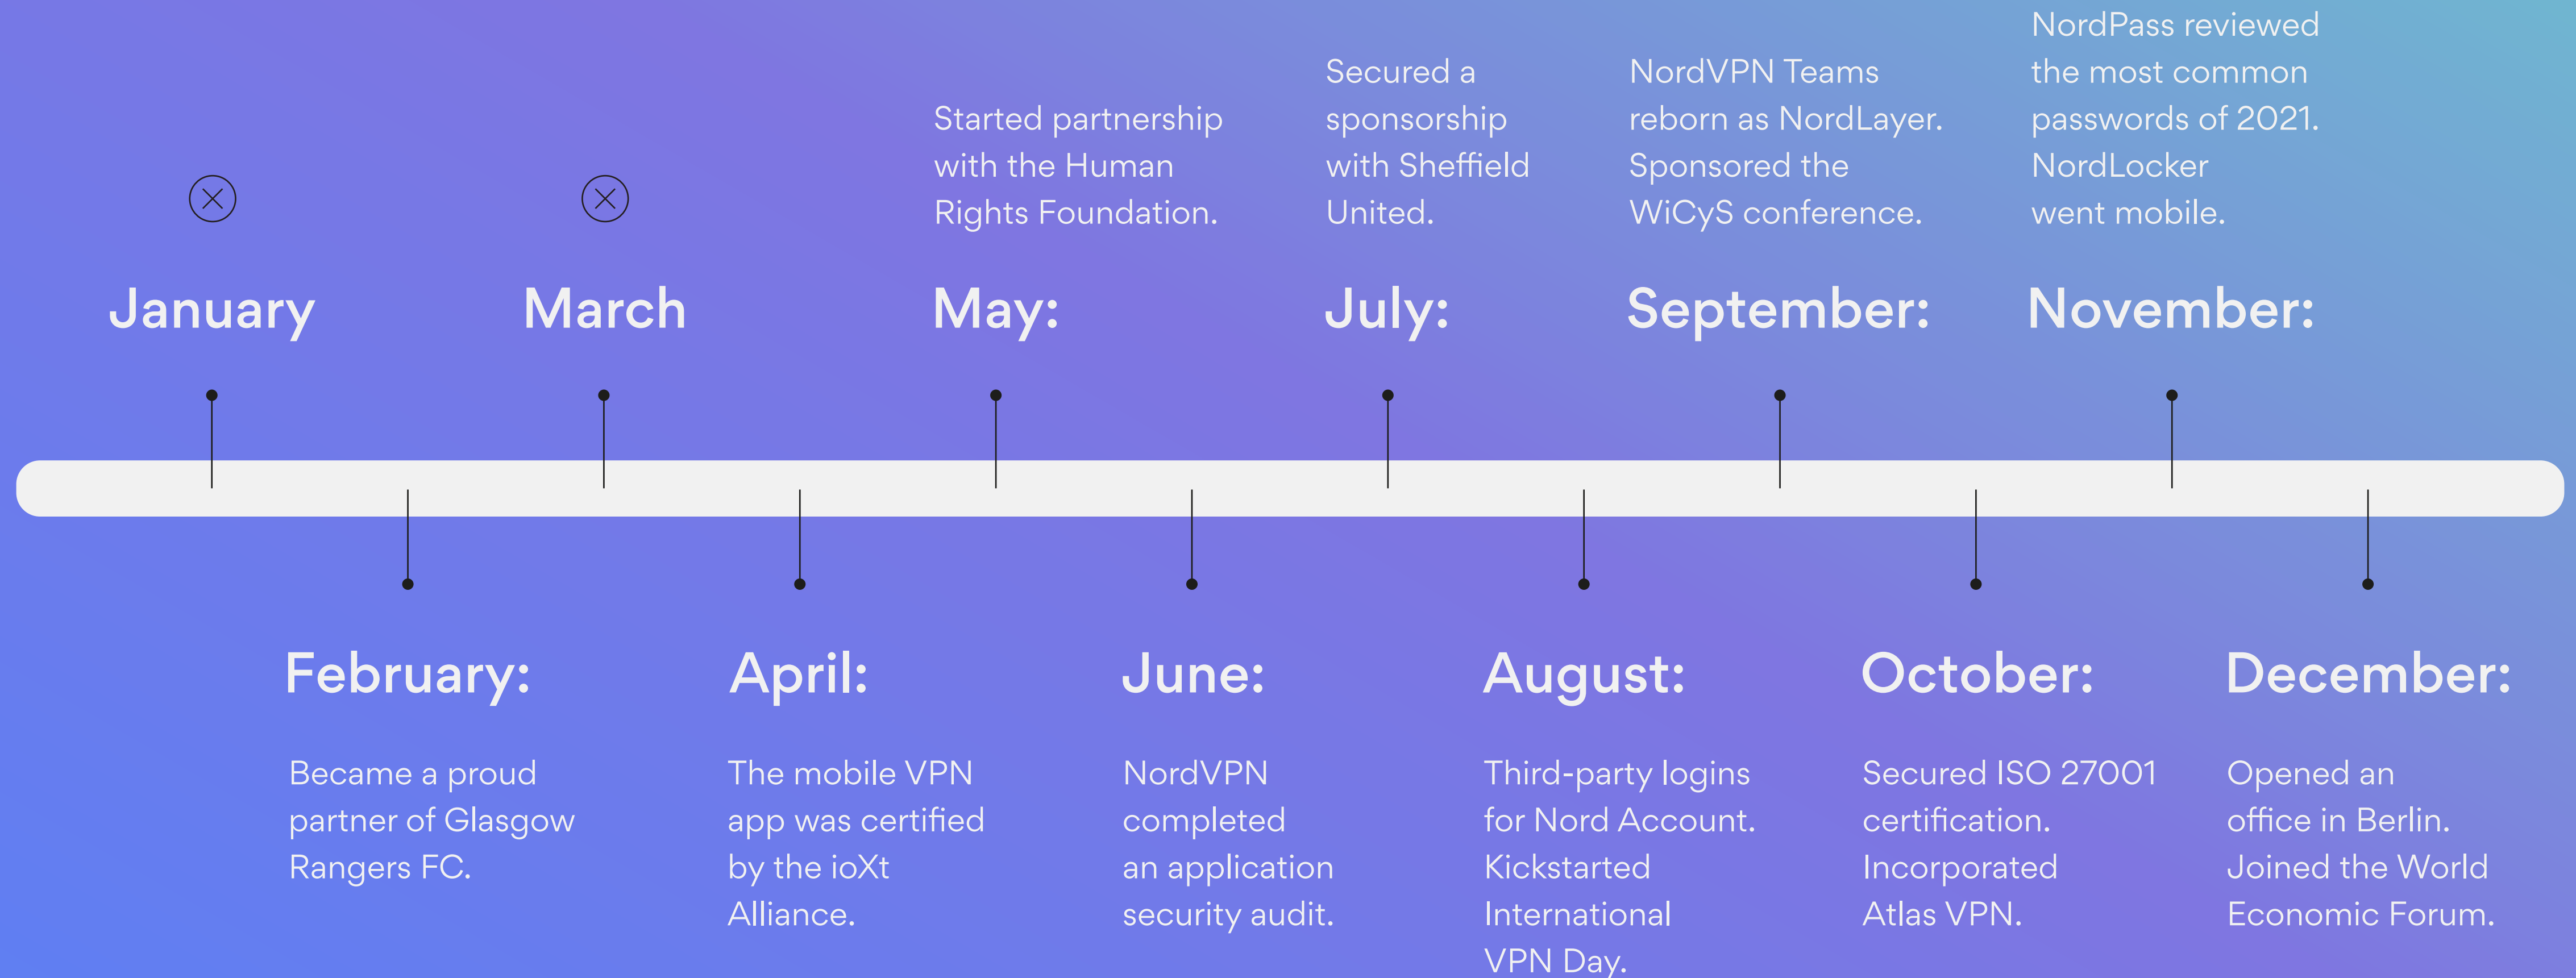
January

March

Started partnership with the Human Rights Foundation.

May:

Secured a sponsorship with Sheffield United.

July:

NordVPN Teams reborn as NordLayer. Sponsored the WiCyS conference.

September:

NordPass reviewed the most common passwords of 2021. NordLocker went mobile.

November:

February:

Became a proud partner of Glasgow Rangers FC.

April:

The mobile VPN app was certified by the ioXt Alliance.

June:

NordVPN completed an application security audit.

August:

Third-party logins for Nord Account. Kickstarted International VPN Day.

October:

Secured ISO 27001 certification. Incorporated Atlas VPN.

December:

Opened an office in Berlin. Joined the World Economic Forum.